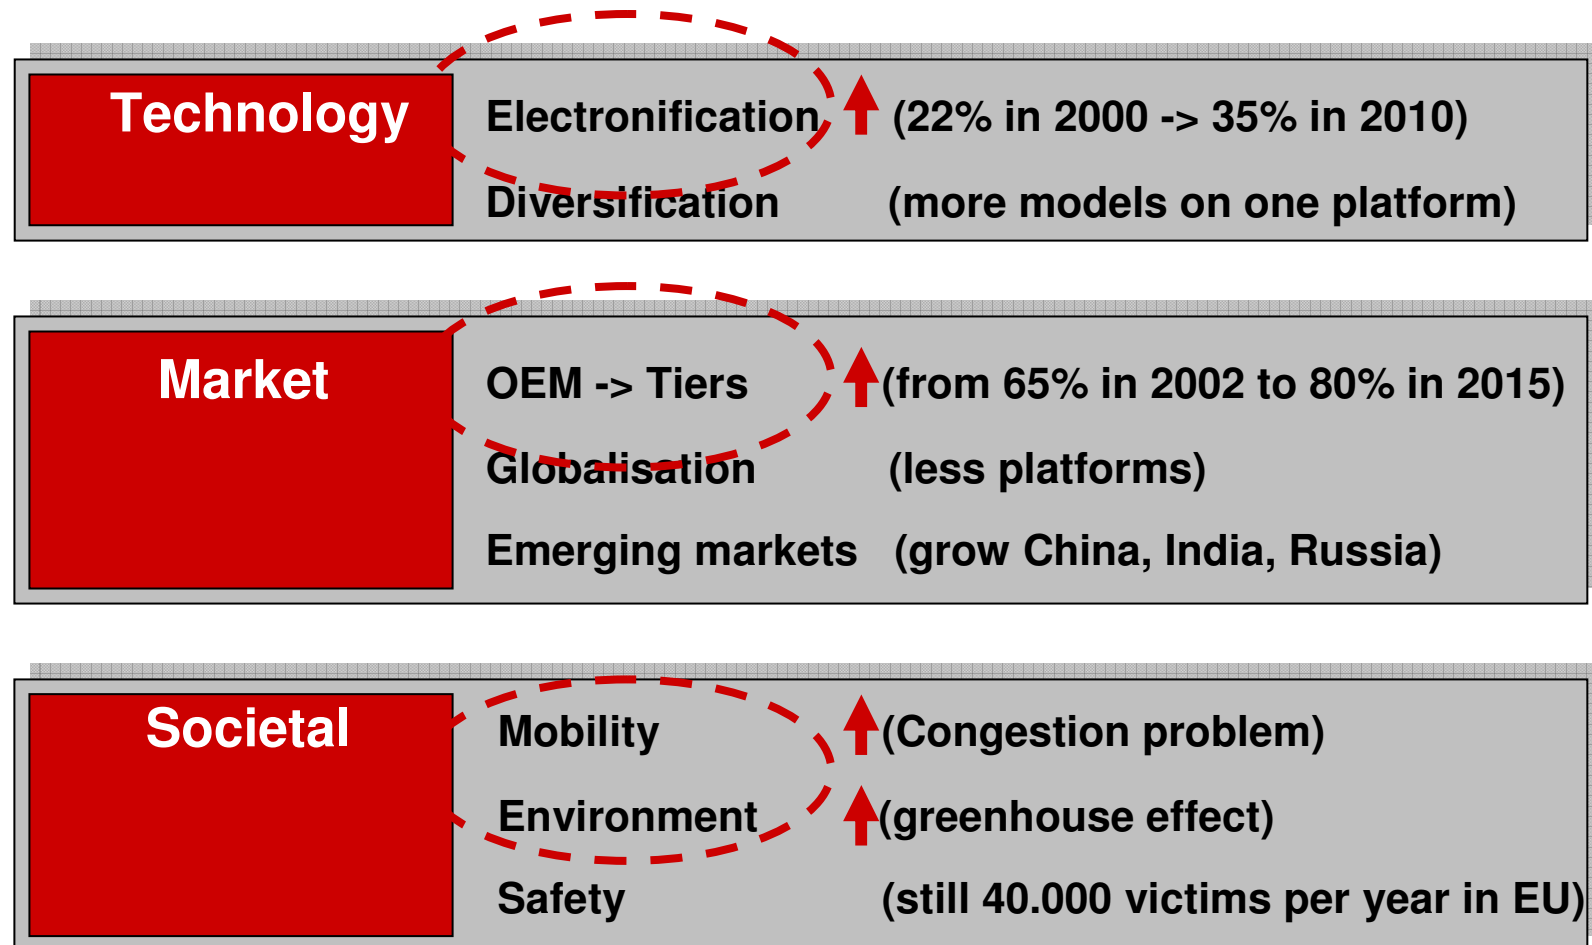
Technology

Electronification (22% in 2000 -> 35% in 2010)

Diversification (more models on one platform)

Market

OEM -> Tiers (from 65% in 2002 to 80% in 2015)

Globalisation (less platforms)

Emerging markets (grow China, India, Russia)

Societal

Mobility (Congestion problem)

Environment (greenhouse effect)

Safety (still 40.000 victims per year in EU)